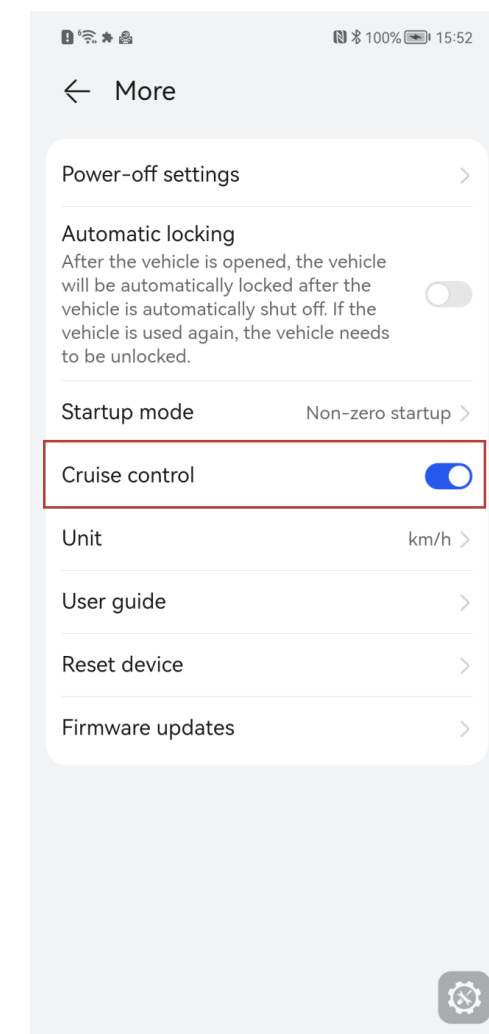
100% 15:52

← More

Power-off settings

Automatic locking
After the vehicle is opened, the vehicle will be automatically locked after the vehicle is automatically shut off. If the vehicle is used again, the vehicle needs to be unlocked.

Startup mode Non-zero startup

Cruise control

Unit km/h

User guide

Reset device

Firmware updates